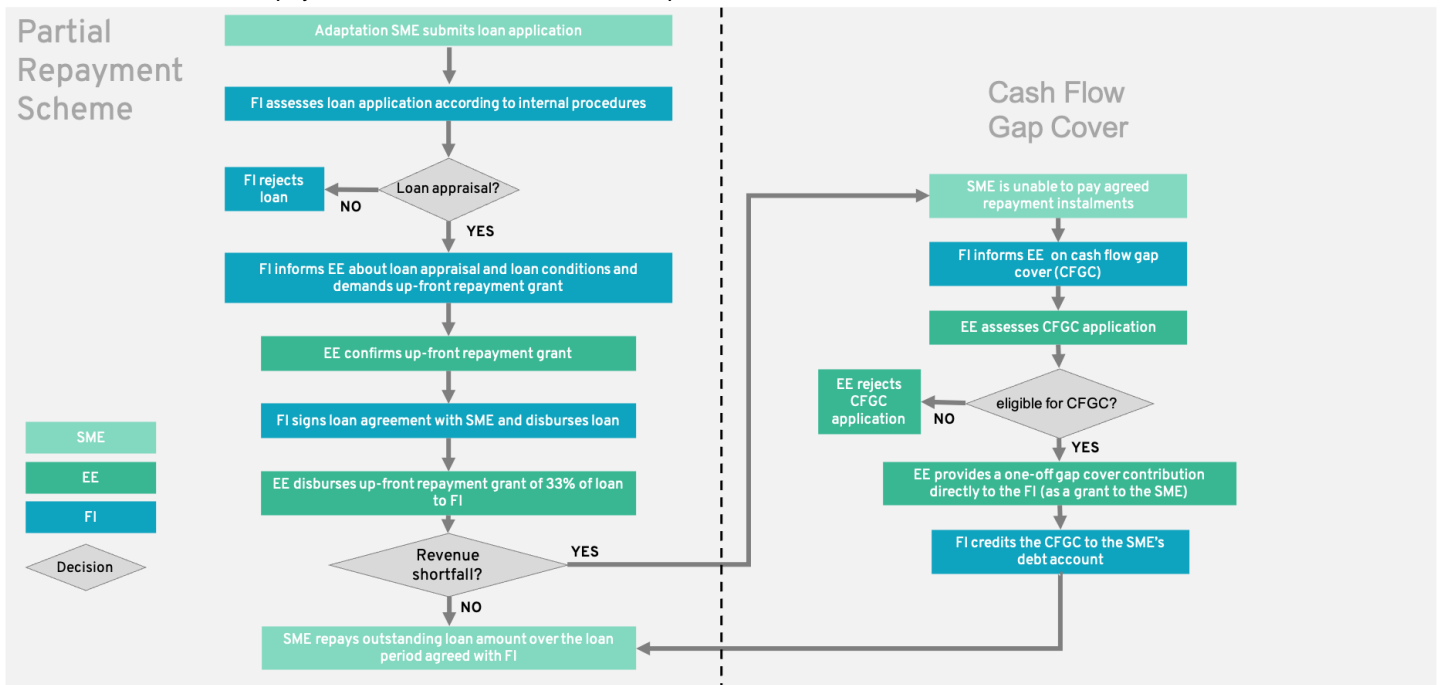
Partial Repayment Scheme

Adaptation SME submits loan application

FI assesses loan application according to internal procedures

Loan appraisal?

NO

FI rejects loan

YES

FI informs EE about loan appraisal and loan conditions and demands up-front repayment grant

EE confirms up-front repayment grant

FI signs loan agreement with SME and disburses loan

EE disburses up-front repayment grant of 33% of loan to FI

Revenue shortfall?

YES

NO

SME repays outstanding loan amount over the loan period agreed with FI

SME

EE

FI

Decision

Cash Flow Gap Cover

SME is unable to pay agreed repayment instalments

FI informs EE on cash flow gap cover (CFGC)

EE assesses CFGC application

eligible for CFGC?

NO

EE rejects CFGC application

YES

EE provides a one-off gap cover contribution directly to the FI (as a grant to the SME)

FI credits the CFGC to the SME's debt account